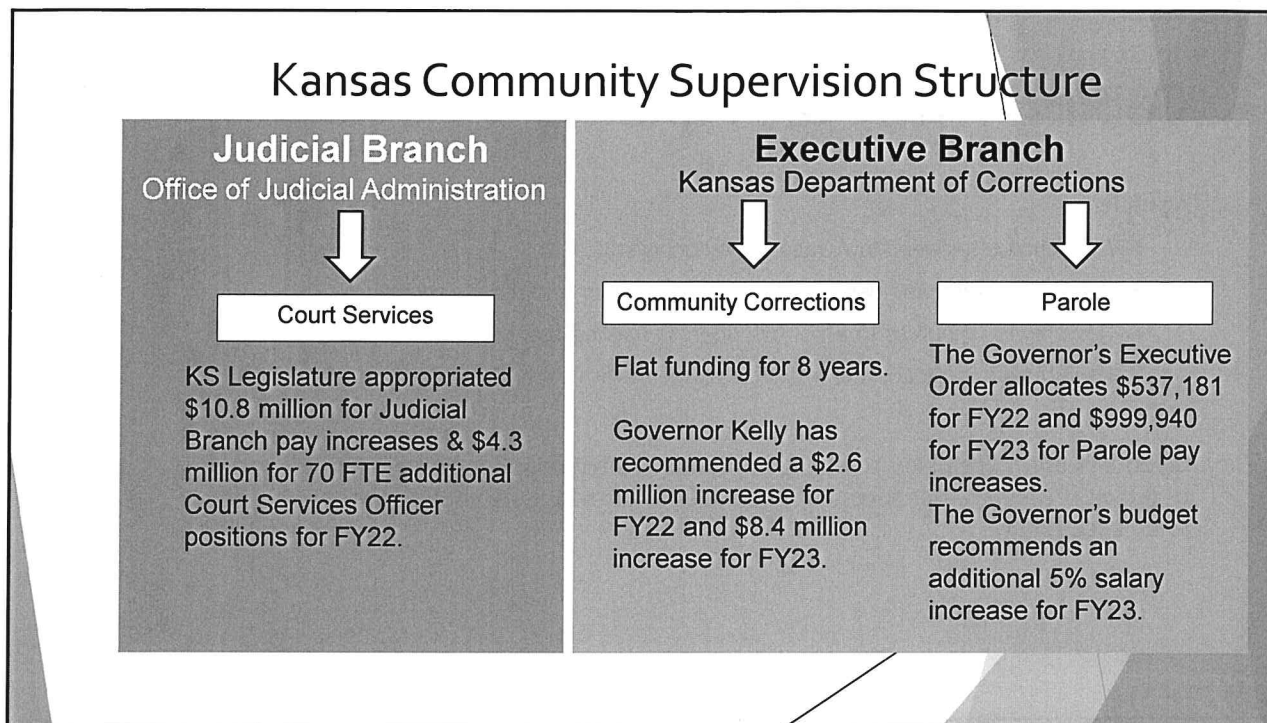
Kansas Community Supervision Structure

Judicial Branch
Office of Judicial Administration

Court Services

KS Legislature appropriated \$10.8 million for Judicial Branch pay increases & \$4.3 million for 70 FTE additional Court Services Officer positions for FY22.

Executive Branch
Kansas Department of Corrections

Community Corrections

Flat funding for 8 years.

Governor Kelly has recommended a \$2.6 million increase for FY22 and \$8.4 million increase for FY23.

Parole

The Governor's Executive Order allocates \$537,181 for FY22 and \$999,940 for FY23 for Parole pay increases.
The Governor's budget recommends an additional 5% salary increase for FY23.